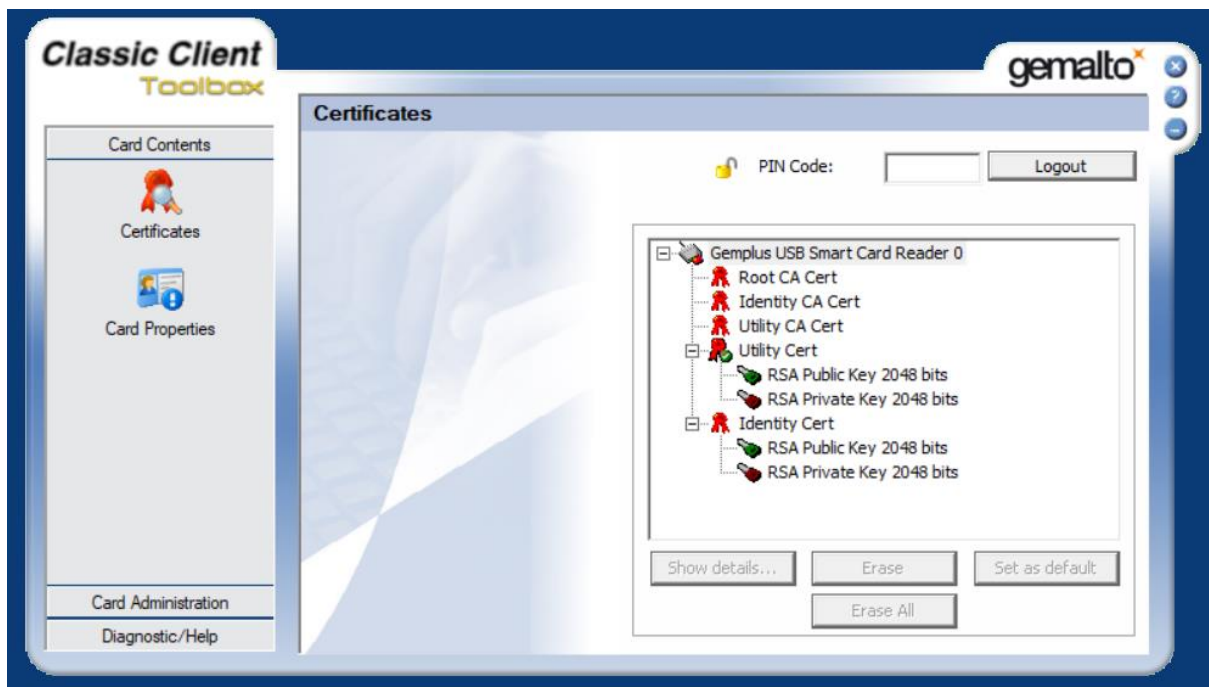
Classic Client
Toolbox

gemalto

Card Contents

Certificates

Card Properties

Card Administration

Diagnostic/Help

Certificates

PIN Code:

Logout

Gemplus USB Smart Card Reader 0
Root CA Cert
Identity CA Cert
Utility CA Cert
Utility Cert
RSA Public Key 2048 bits
RSA Private Key 2048 bits
Identity Cert
RSA Public Key 2048 bits
RSA Private Key 2048 bits

Show details...
Erase
Set as default
Erase All